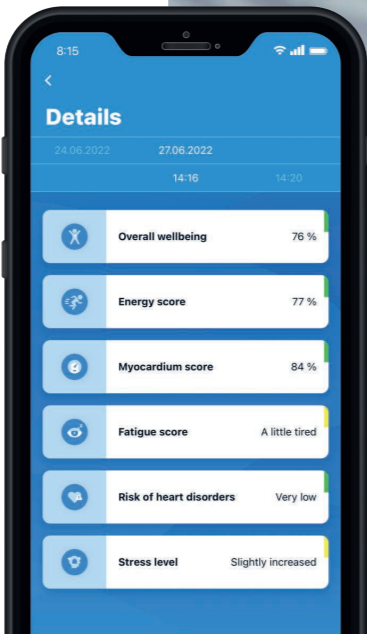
8:15

<

Details

24.06.2022 27.06.2022

14:16 14:20

Overall wellbeing 76 %

Energy score 77 %

Myocardium score 84 %

Fatigue score A little tired

Risk of heart disorders Very low

Stress level Slightly increased